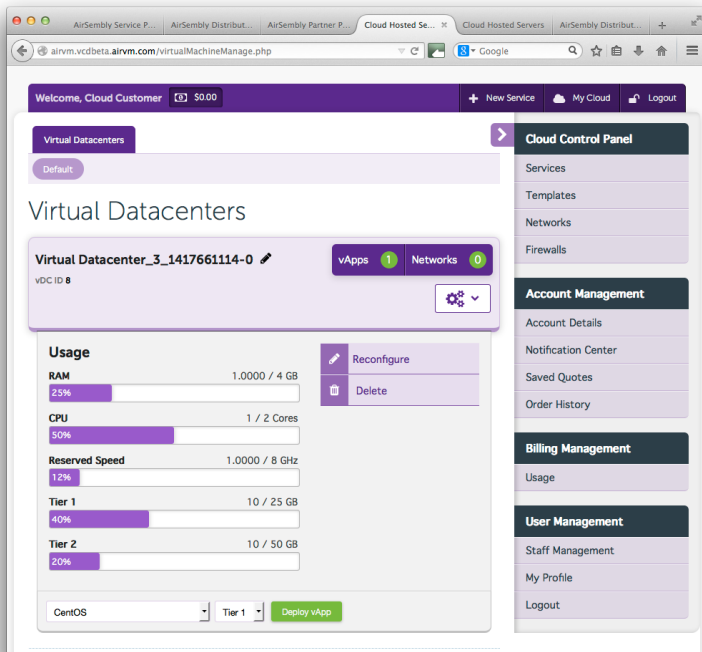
AirSembly Service P... AirSembly Distribut... AirSembly Partner P... Cloud Hosted Se... Cloud Hosted Servers AirSembly Distribut...

airvm.vcdbeta.airvm.com/virtualMachineManage.php

Google

Welcome, Cloud Customer $0.00

New Service My Cloud Logout

Virtual Datacenters

Default

Virtual Datacenters

Virtual Datacenter_3_1417661114-0

vDC ID 8

vApps 1 Networks 0

Usage

RAM 1.0000 / 4 GB
25%

CPU 1 / 2 Cores
50%

Reserved Speed 1.0000 / 8 GHz
12%

Tier 1 10 / 25 GB
40%

Tier 2 10 / 50 GB
20%

Reconfigure

Delete

CentOS Tier 1 Deploy vApp

Cloud Control Panel
Services
Templates
Networks
Firewalls

Account Management
Account Details
Notification Center
Saved Quotes
Order History

Billing Management
Usage

User Management
Staff Management
My Profile
Logout